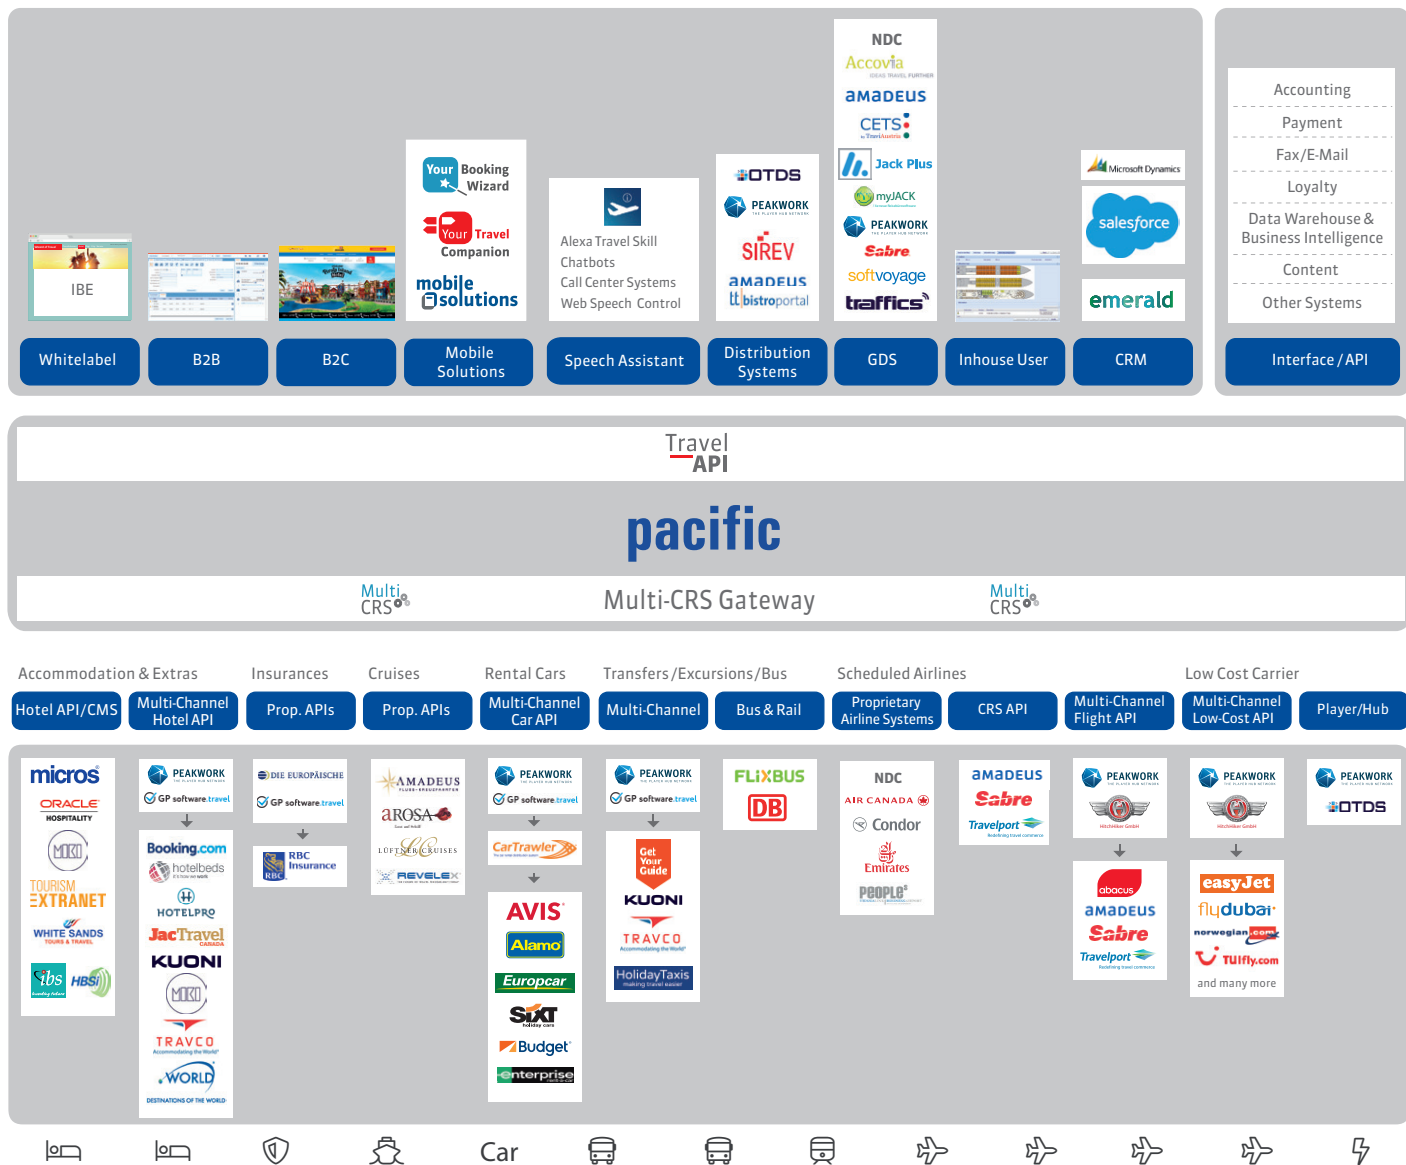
IBE

Your Booking Wizard
Your Travel Companion
mobile solutions

Alexa Travel Skill
Chatbots
Call Center Systems
Web Speech Control

OTDS
PEAKWORK
SIREV
amadeus
bistroportal

NDC
Accovia
amadeus
CETS
Jack Plus
myJACK
PEAKWORK
Sabre
softvoyage
traffics

Microsoft Dynamics
salesforce
emerald

Accounting
Payment
Fax/E-Mail
Loyalty
Data Warehouse & Business Intelligence
Content
Other Systems

Whitelabel
B2B
B2C
Mobile Solutions
Speech Assistant
Distribution Systems
GDS
Inhouse User
CRM
Interface / API

Travel API

pacific

Multi CRS
Multi-CRS Gateway
Multi CRS

Accommodation & Extras
Insurances
Cruises
Rental Cars
Transfers / Excursions / Bus
Scheduled Airlines
Low Cost Carrier

Hotel API/CMS
Multi-Channel Hotel API
Prop. APIs
Prop. APIs
Multi-Channel Car API
Multi-Channel
Bus & Rail
Proprietary Airline Systems
CRS API
Multi-Channel Flight API
Multi-Channel Low-Cost API
Player/Hub

micros
ORACLE HOSPITALITY
MIKI
TOURISM EXTRANET
WHITE SANDS TOURS & TRAVEL
ibs
HBSi

PEAKWORK
GP software.travel
Booking.com
hotelbeds
HOTELPRO
JacTravel
KUONI
MIKI
TRAVCO
WORLD
DESTINATIONS OF THE WORLD

DIE EUROPÄISCHE
GP software.travel
RBC Insurance

AMADEUS
AROSA
LÜFTNER CRUISES
REVELEX

PEAKWORK
GP software.travel
CarTrawler
AVIS
Alamo
Europcar
SIXT
Budget
enterprise

PEAKWORK
GP software.travel
Get Your Guide
KUONI
TRAVCO
HolidayTaxis

FLIXBUS
DB

NDC
AIR CANADA
Condor
Emirates
PEOPLE'S

amadeus
Sabre
Travelport

PEAKWORK
abacus
amadeus
Sabre
Travelport

PEAKWORK
easyJet
flydubai
norwegian.com
TUIfly.com
and many more

PEAKWORK
OTDS

Car